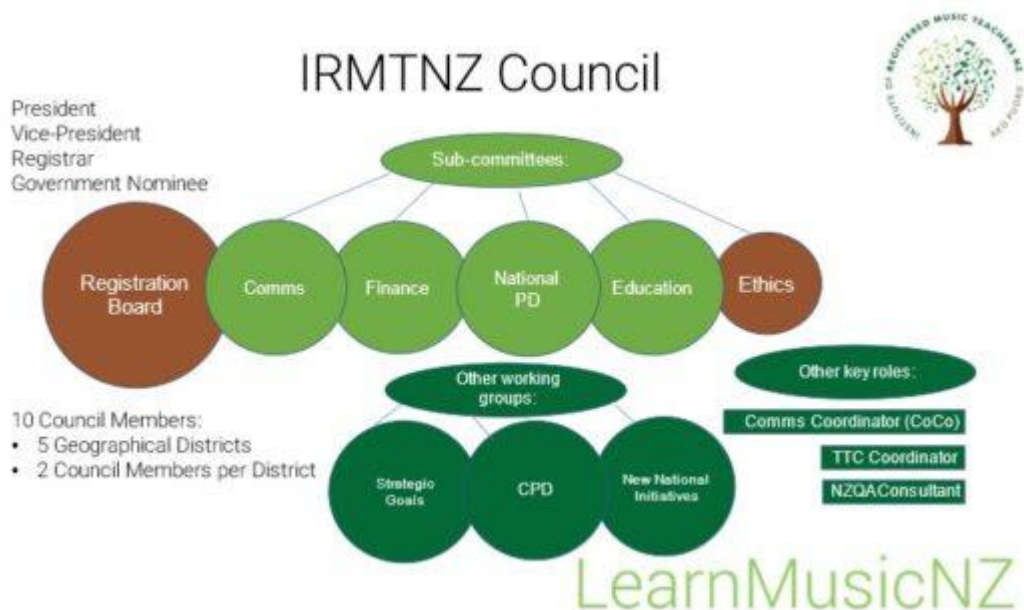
IRMTNZ Council

INSTITUTE OF REGISTERED MUSIC TEACHERS NZ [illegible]

President
Vice-President
Registrar
Government Nominee

Sub-committees:

Registration Board

Comms

Finance

National PD

Education

Ethics

Other working groups:

Strategic Goals

CPD

New National Initiatives

Other key roles:

Comms Coordinator (CoCo)

TTC Coordinator

NZQAConsultant

10 Council Members:
• 5 Geographical Districts
• 2 Council Members per District

LearnMusicNZ